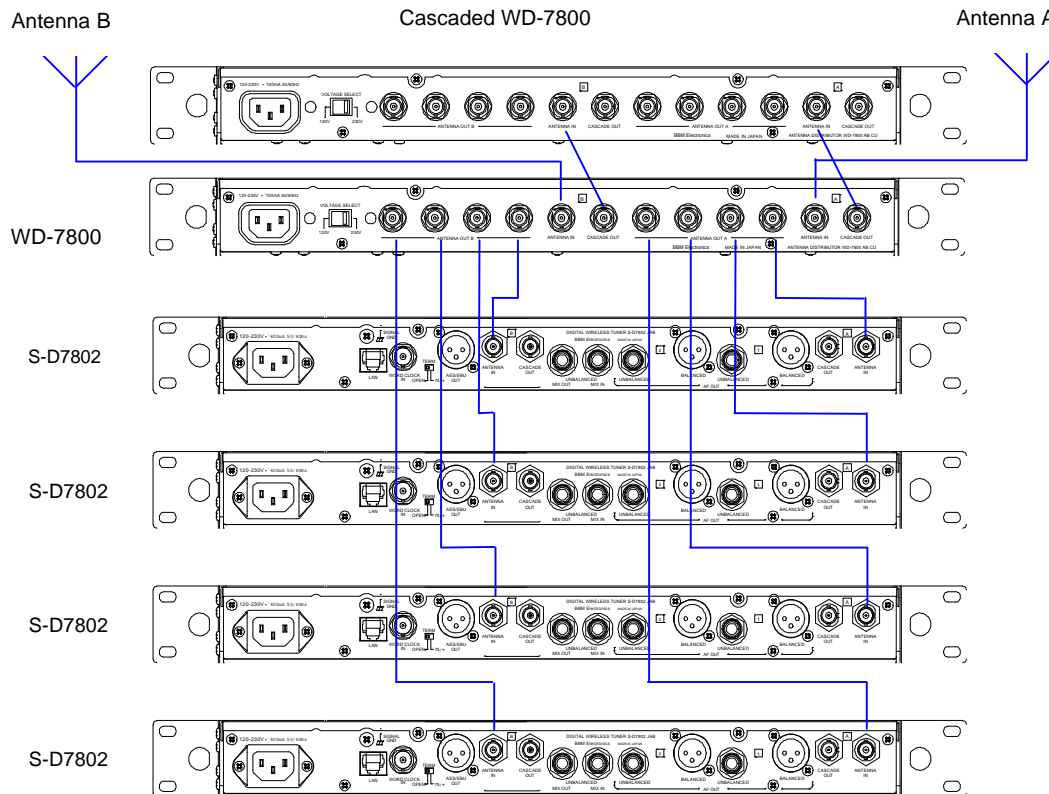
Antenna B

Cascaded WD-7800

Antenna A

120-230V ~ 50/60Hz
VOLTAGE SELECT
120V 230V
B
ANTENNA OUT B
ANTENNA IN
CASCADE OUT
ANTENNA OUT A
A
ANTENNA IN
CASCADE OUT
BBM Electronics
MADE IN JAPAN
ANTENNA DISTRIBUTOR WD-7800 AB CU

WD-7800

120-230V ~ 50/60Hz
VOLTAGE SELECT
120V 230V
B
ANTENNA OUT B
ANTENNA IN
CASCADE OUT
ANTENNA OUT A
A
ANTENNA IN
CASCADE OUT
BBM Electronics
MADE IN JAPAN
ANTENNA DISTRIBUTOR WD-7800 AB CU

S-D7802

120-230V ~ 50/60Hz
SIGNAL GND
LAN
WORD CLOCK IN
TERM OPEN
AES/EBU OUT
B
ANTENNA IN
CASCADE OUT
DIGITAL WIRELESS TUNER S-D7802 JAB
BBM Electronics
MADE IN JAPAN
UNBALANCED
MIX OUT
MIX IN
2
UNBALANCED
BALANCED
UNBALANCED
AF OUT
1
BALANCED
CASCADE OUT
A
ANTENNA IN

S-D7802

120-230V ~ 50/60Hz
SIGNAL GND
LAN
WORD CLOCK IN
TERM OPEN
AES/EBU OUT
B
ANTENNA IN
CASCADE OUT
DIGITAL WIRELESS TUNER S-D7802 JAB
BBM Electronics
MADE IN JAPAN
UNBALANCED
MIX OUT
MIX IN
2
UNBALANCED
BALANCED
UNBALANCED
AF OUT
1
BALANCED
CASCADE OUT
A
ANTENNA IN

S-D7802

120-230V ~ 50/60Hz
SIGNAL GND
LAN
WORD CLOCK IN
TERM OPEN
AES/EBU OUT
B
ANTENNA IN
CASCADE OUT
DIGITAL WIRELESS TUNER S-D7802 JAB
BBM Electronics
MADE IN JAPAN
UNBALANCED
MIX OUT
MIX IN
2
UNBALANCED
BALANCED
UNBALANCED
AF OUT
1
BALANCED
CASCADE OUT
A
ANTENNA IN

S-D7802

120-230V ~ 50/60Hz
SIGNAL GND
LAN
WORD CLOCK IN
TERM OPEN
AES/EBU OUT
B
ANTENNA IN
CASCADE OUT
DIGITAL WIRELESS TUNER S-D7802 JAB
BBM Electronics
MADE IN JAPAN
UNBALANCED
MIX OUT
MIX IN
2
UNBALANCED
BALANCED
UNBALANCED
AF OUT
1
BALANCED
CASCADE OUT
A
ANTENNA IN